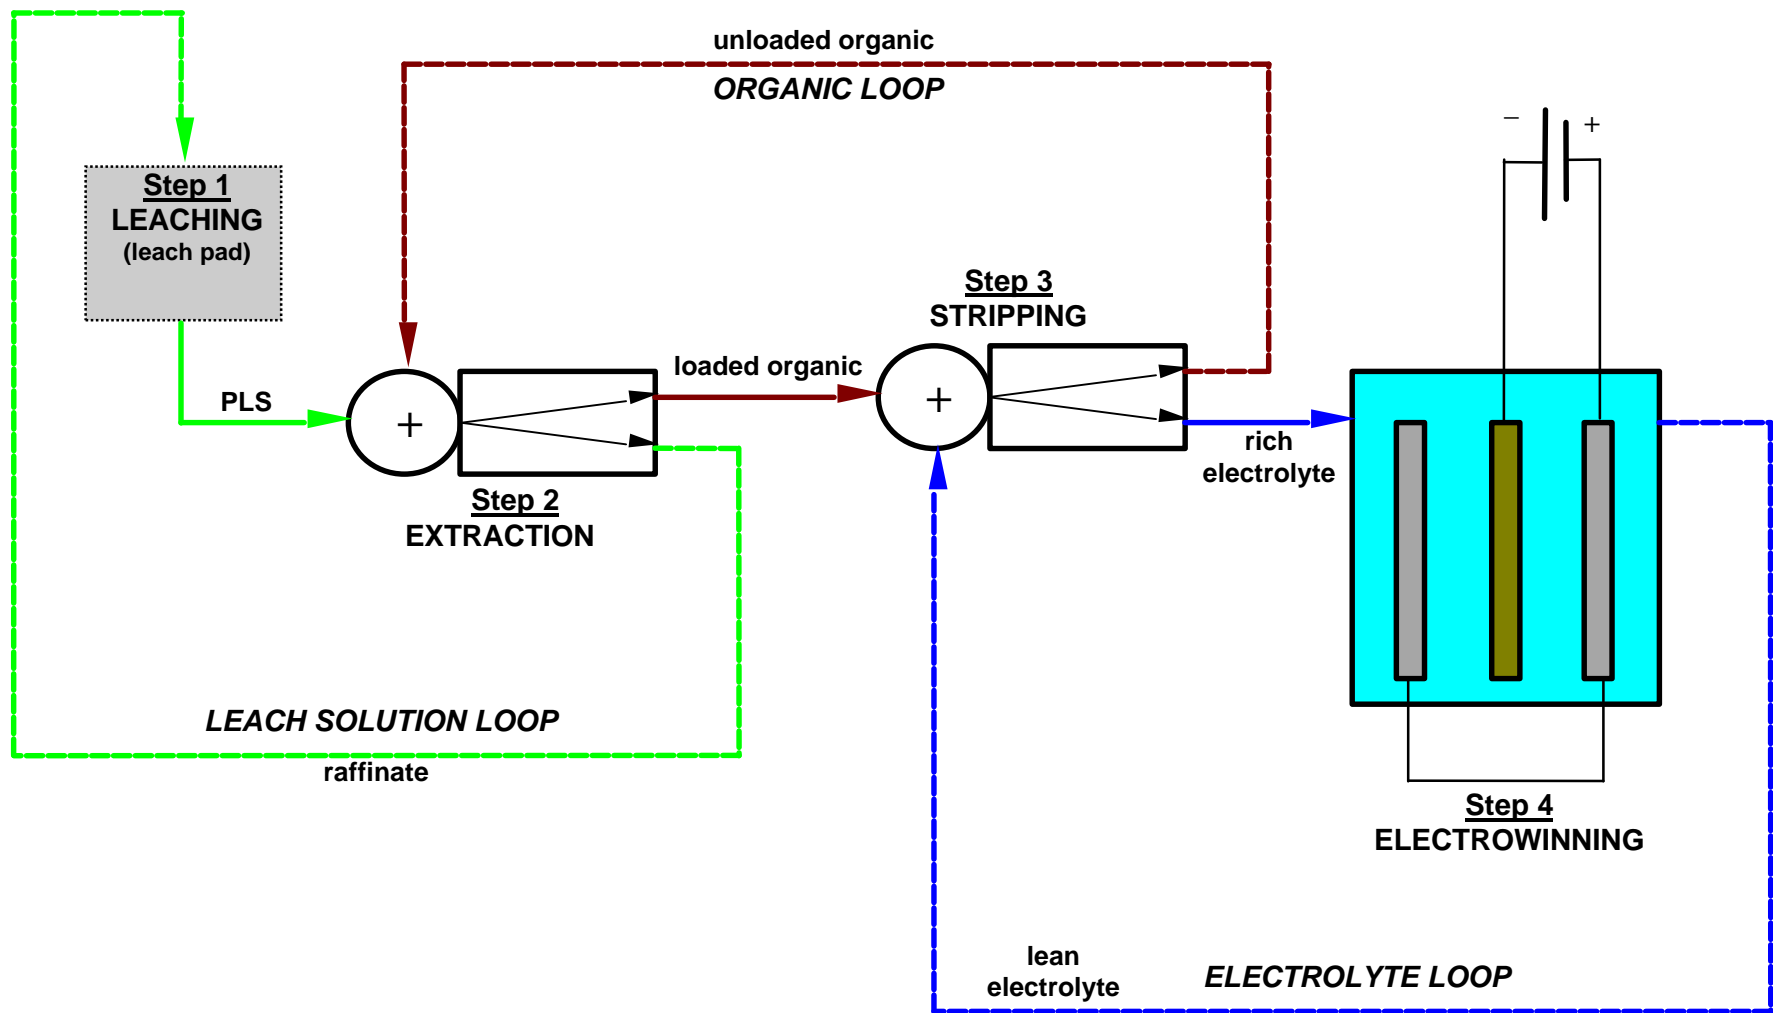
unloaded organic

ORGANIC LOOP

Step 1
LEACHING
(leach pad)

−
+

Step 3
STRIPPING

PLS

+

loaded organic

+

rich electrolyte

Step 2
EXTRACTION

LEACH SOLUTION LOOP

raffinate

Step 4
ELECTROWINNING

lean electrolyte

ELECTROLYTE LOOP